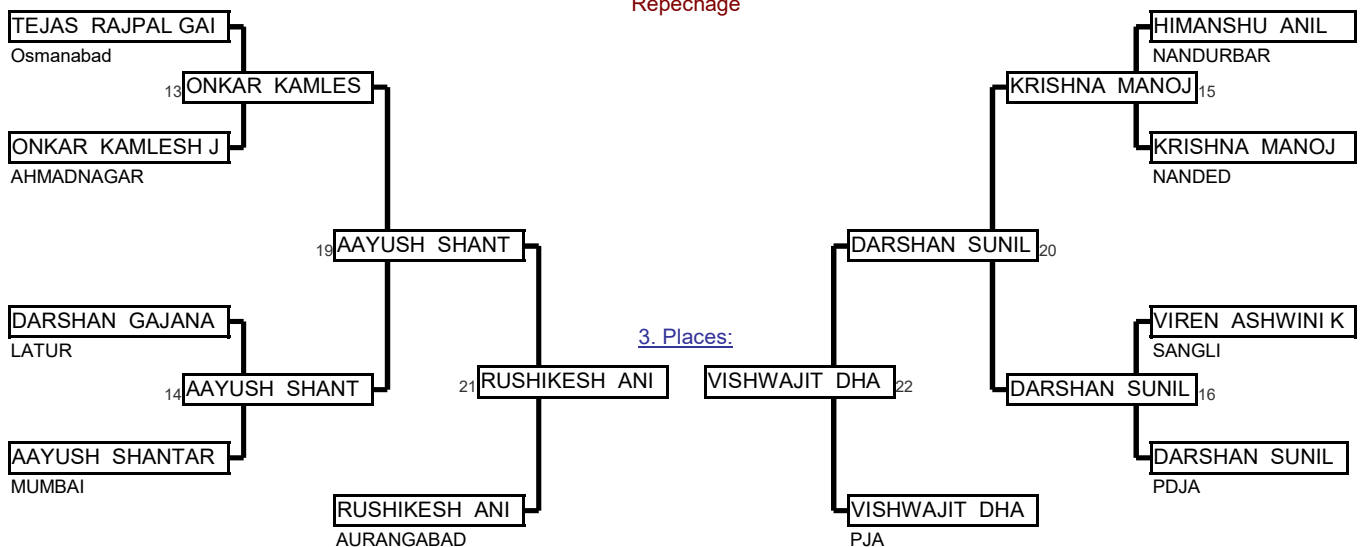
Repechage

TEJAS RAJPAL GAI
Osmanabad

13 ONKAR KAMLES

ONKAR KAMLESH J
AHMADNAGAR

19 AAYUSH SHANT

DARSHAN GAJANA
LATUR

14 AAYUSH SHANT

AAYUSH SHANTAR
MUMBAI

21 RUSHIKESH ANI

RUSHIKESH ANI
AURANGABAD

3. Places:

VISHWAJIT DHA 22

VISHWAJIT DHA
PJA

HIMANSHU ANIL
NANDURBAR

KRISHNA MANOJ 15

KRISHNA MANOJ
NANDED

DARSHAN SUNIL 20

VIREN ASHWINI K
SANGLI

DARSHAN SUNIL 16

DARSHAN SUNIL
PDJA